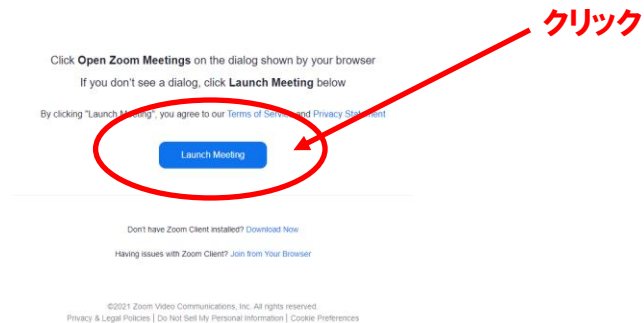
クリック

Click Open Zoom Meetings on the dialog shown by your browser

If you don't see a dialog, click Launch Meeting below

By clicking "Launch Meeting", you agree to our Terms of Service and Privacy Statement

Launch Meeting

Don't have Zoom Client installed? Download Now

Having issues with Zoom Client? Join from Your Browser

©2021 Zoom Video Communications, Inc. All rights reserved.
Privacy & Legal Policies | Do Not Sell My Personal Information | Cookie Preferences